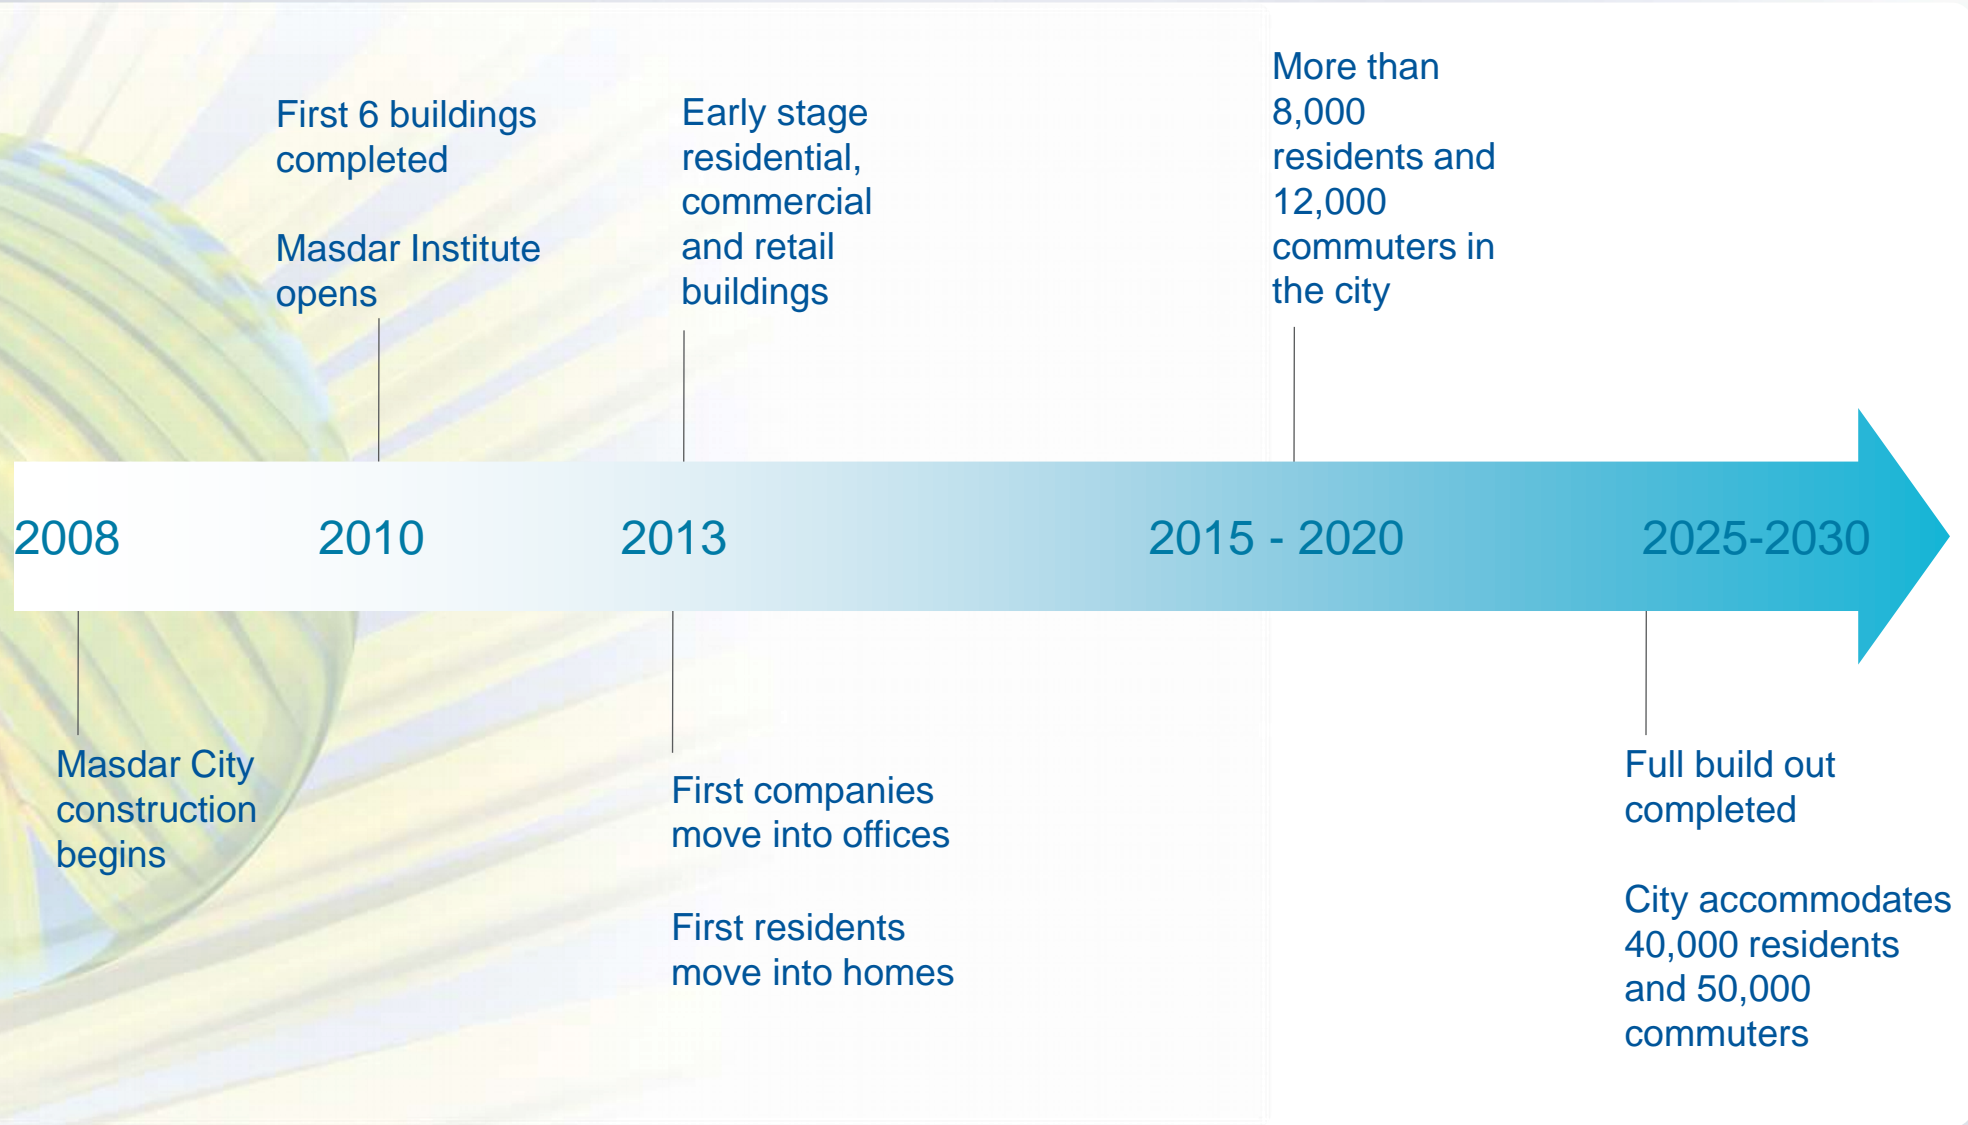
First 6 buildings completed

Masdar Institute opens

Early stage residential, commercial and retail buildings

More than 8,000 residents and 12,000 commuters in the city

2008

2010

2013

2015 - 2020

2025-2030

Masdar City construction begins

First companies move into offices

First residents move into homes

Full build out completed

City accommodates 40,000 residents and 50,000 commuters